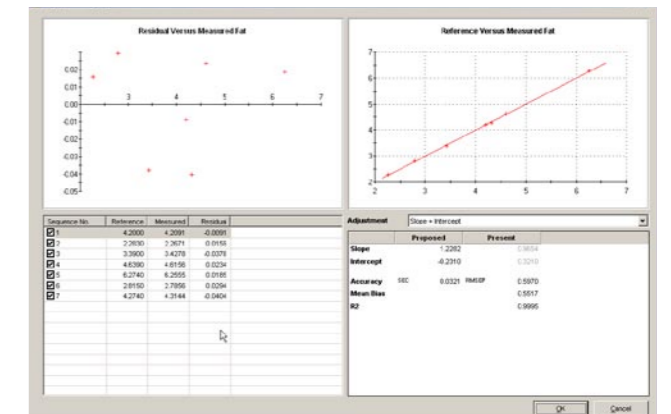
Residual Versus Measured Fat

0.02
0.01
0.00
-0.01
-0.02
-0.03
-0.04
-0.05
3 4 5 6 7

Reference Versus Measured Fat

7
6
5
4
3
2
2 3 4 5 6 7

| Sequence No. | Reference | Measured | Residue |
|---|---|---|---|
| 1 | 4.2000 | 4.2091 | -0.0091 |
| 2 | 2.2830 | 2.2671 | 0.0159 |
| 3 | 3.3900 | 3.4278 | -0.0378 |
| 4 | 4.6390 | 4.6156 | 0.0234 |
| 5 | 6.2740 | 6.2555 | 0.0185 |
| 6 | 2.8150 | 2.7856 | 0.0294 |
| 7 | 4.2740 | 4.3144 | -0.0404 |

Adjustment Slope + Intercept

| | Proposed | Present |
|---|---|---|
| Slope | 1.2282 | 0.9654 |
| Intercept | -0.2310 | 0.3240 |
| Accuracy | SEC 0.0321 | RMSEP 0.5970 |
| Mean Bias | | 0.5517 |
| R2 | | 0.9995 |

OK Cancel